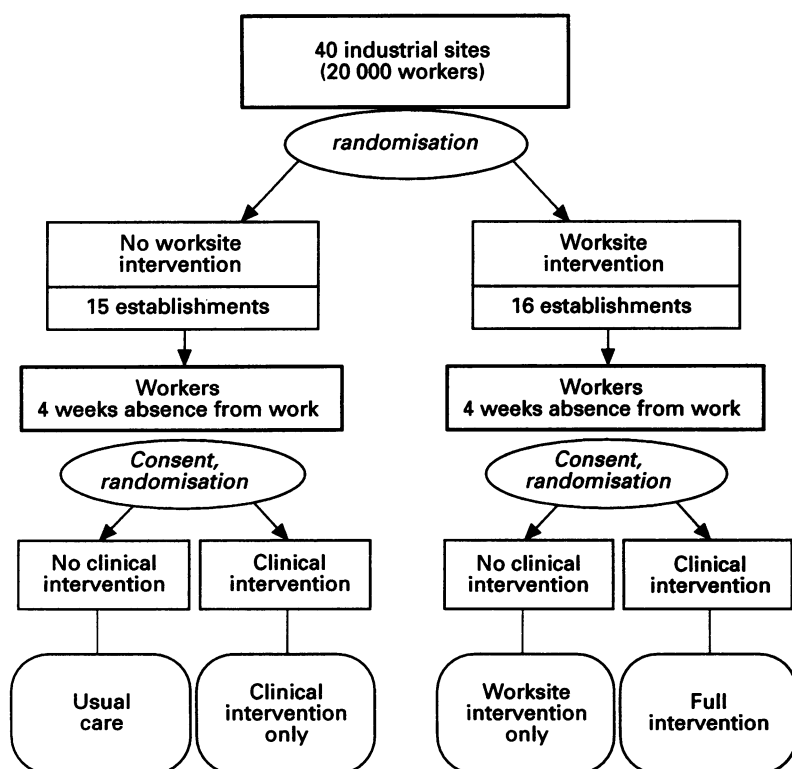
40 industrial sites
(20 000 workers)

randomisation

No worksite intervention

15 establishments

Workers
4 weeks absence from work

Consent, randomisation

No clinical intervention

Clinical intervention

Usual care

Clinical intervention only

Worksite intervention

16 establishments

Workers
4 weeks absence from work

Consent, randomisation

No clinical intervention

Clinical intervention

Worksite intervention only

Full intervention